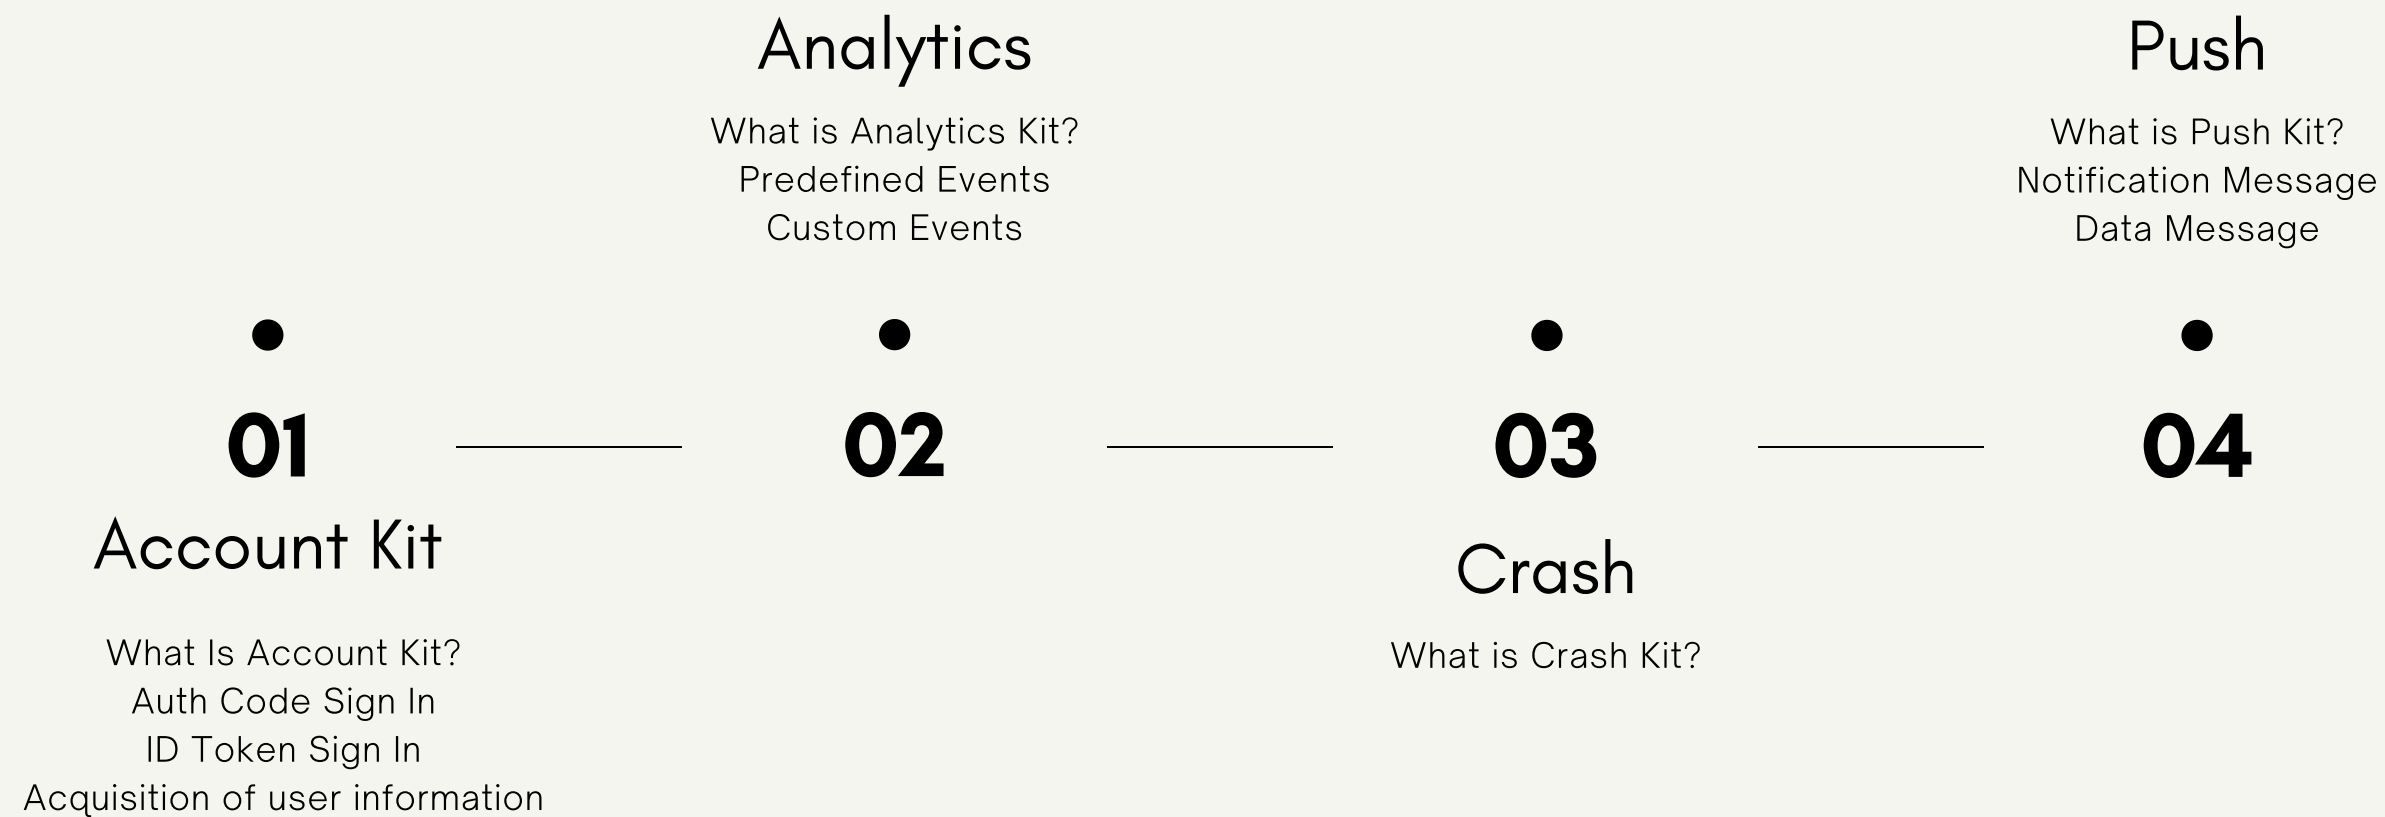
01

Account Kit

What Is Account Kit?
Auth Code Sign In
ID Token Sign In
Acquisition of user information

Analytics

What is Analytics Kit?
Predefined Events
Custom Events

02

03

Crash

What is Crash Kit?

Push

What is Push Kit?
Notification Message
Data Message

04